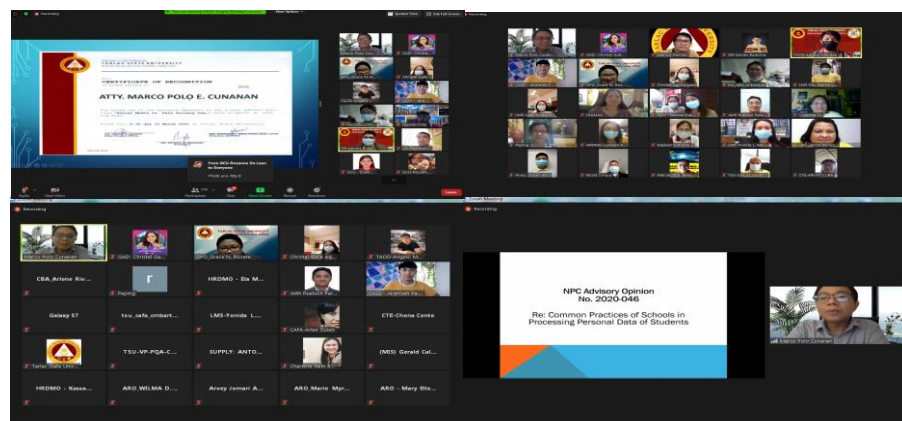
Recording

View Options

Speaker View

Exit Full Screen

TARLAC STATE UNIVERSITY

CERTIFICATE OF RECOGNITION

ATTY. MARCO POLO E. CUNANAN

From GCU Roxanne De Leon to Everyone:
Thank you atty.

Participants

Chat

Share Screen

Record

Reactions

Leave

Recording

Recording

Marco Polo Cunanan

GAD- Christal Ga...

GPO_Grace N. Rosete

Christal Grace ag...

TACO-Angelo M...

CBA_Arlene Riv...

r

Peping

HRDMO - Ela M...

Jeth Ruelson Pa...

CASS - Jeremiah Ra...

Galaxy S7

tsu_cafa_ombart...

LMS-Fonida L...

CAFA-Arlen Duldi...

CTE-Chona Conte

Tarlac State Univ...

TSU-VP-PQA-C...

SUPPLY: ANTO...

Charlene Tala S...

(MIS) Gerald Cal...

HRDMO - Kassa...

ARO_WILMA D...

Arvey Jomari A...

ARO_Marie Myr...

ARO - Mary Elo...

Recording

NPC Advisory Opinion
No. 2020-046

Re: Common Practices of Schools in Processing Personal Data of Students

Marco Polo Cunanan